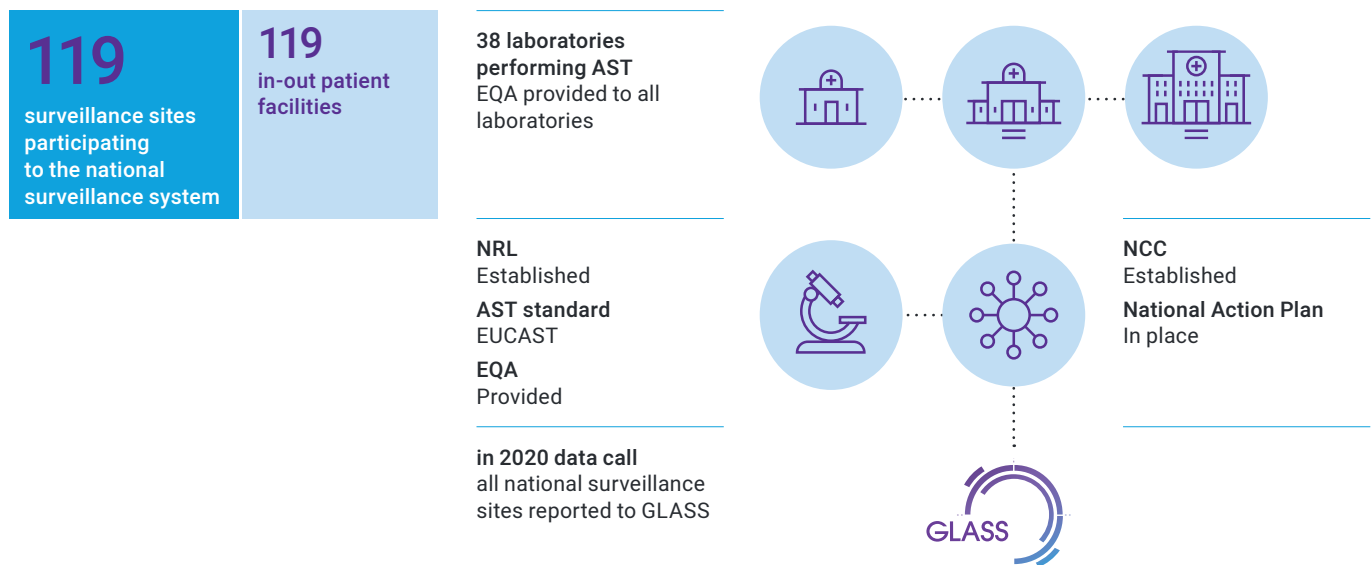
119
surveillance sites participating to the national surveillance system

119
in-out patient facilities

38 laboratories performing AST
EQA provided to all laboratories

NRL
Established

AST standard
EUCAST

EQA
Provided

in 2020 data call
all national surveillance sites reported to GLASS

NCC
Established

National Action Plan
In place

GLASS